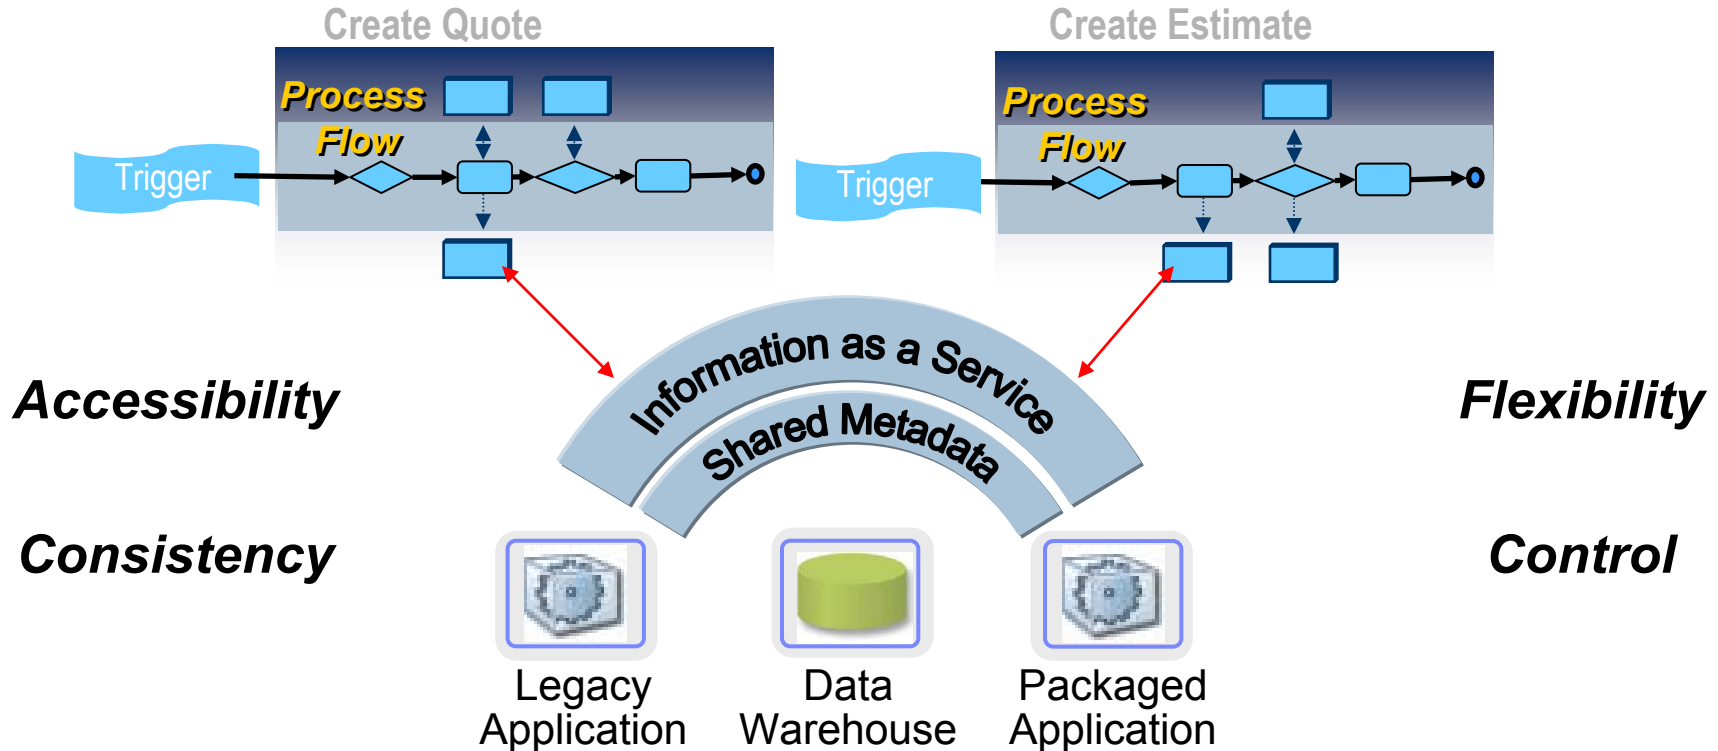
Create Quote

Process Flow

Trigger

Create Estimate

Process Flow

Trigger

Information as a Service

Shared Metadata

Accessibility

Flexibility

Consistency

Control

Legacy Application

Data Warehouse

Packaged Application